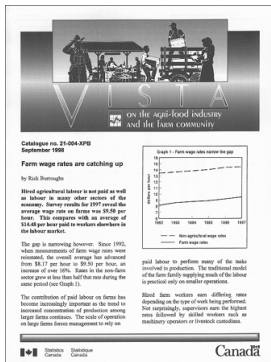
VISTA

ON THE agri-food industry AND THE farm community

Catalogue no. 21-004-XPB
September 1998

Farm wage rates are catching up

by Rick Burroughs

Hired agricultural labour is not paid as well as labour in many other sectors of the economy. Survey results for 1997 reveal the average wage rate on farms was $9.50 per hour. This compares with an average of $14.48 per hour paid to workers elsewhere in the labour market.

The gap is narrowing however. Since 1992, when measurements of farm wage rates were reinstated, the overall average has advanced from $8.17 per hour to $9.50 per hour, an increase of over 16%. Rates in the non-farm sector grew at less than half that rate during the same period (see Graph 1).

The contribution of paid labour on farms has become increasingly important as the trend to increased concentration of production among larger farms continues. The scale of operation on large farms forces management to rely on

Graph 1 - Farm wage rates narrow the gap

dollars per hour

16
14
12
10
8
6
4
2
0

1992 1993 1994 1995 1996 1997

Non-agricultural wage rates
Farm wage rates

paid labour to perform many of the tasks involved in production. The traditional model of the farm family supplying much of the labour is practical only on smaller operations.

Hired farm workers earn differing rates depending on the type of work being performed. Not surprisingly, supervisors earn the highest rates followed by skilled workers such as machinery operators or livestock custodians.

Statistics Canada Statistique Canada

Canada